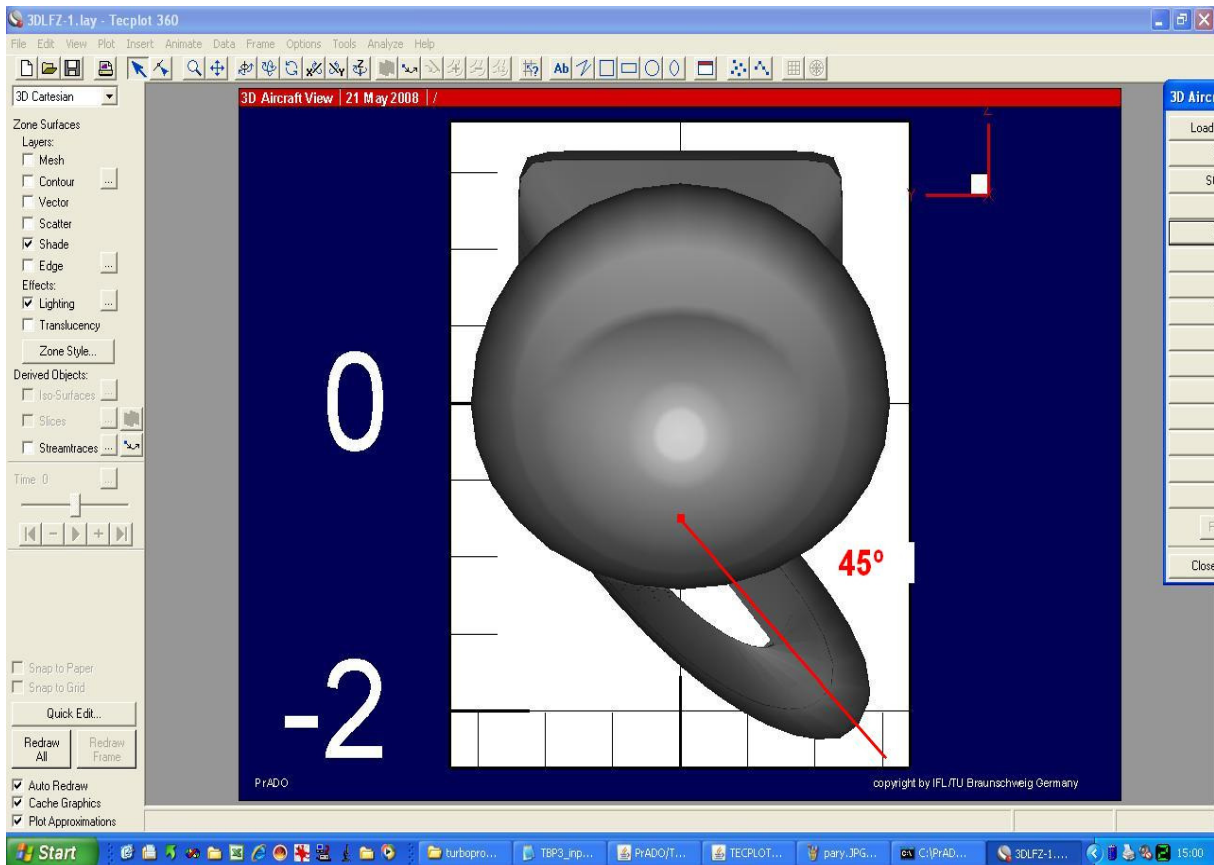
3DLFZ-1.lay - Tecplot 360

File Edit View Plot Insert Animate Data Frame Options Tools Analyze Help

3D Cartesian

Zone Surfaces
Layers:
Mesh
Contour
Vector
Scatter
Shade
Edge
Effects:
Lighting
Translucency
Zone Style...
Derived Objects:
Iso-Surfaces
Slices
Streamtraces
Time 0

Snap to Paper
Snap to Grid
Quick Edit...
Redraw All
Redraw Frame
Auto Redraw
Cache Graphics
Plot Approximations

3D Aircraft View | 21 May 2008 | /

Z
Y
X

0

-2

45°

PrADO

copyright by IFL/TU Braunschweig Germany

3D Airc
Load
S
F
Close

Start
turbopro...
TBP3_inp...
PrADO/T...
TECPLOT...
pary.JPG...
C:\PrAD...
3DLFZ-1....
15:00